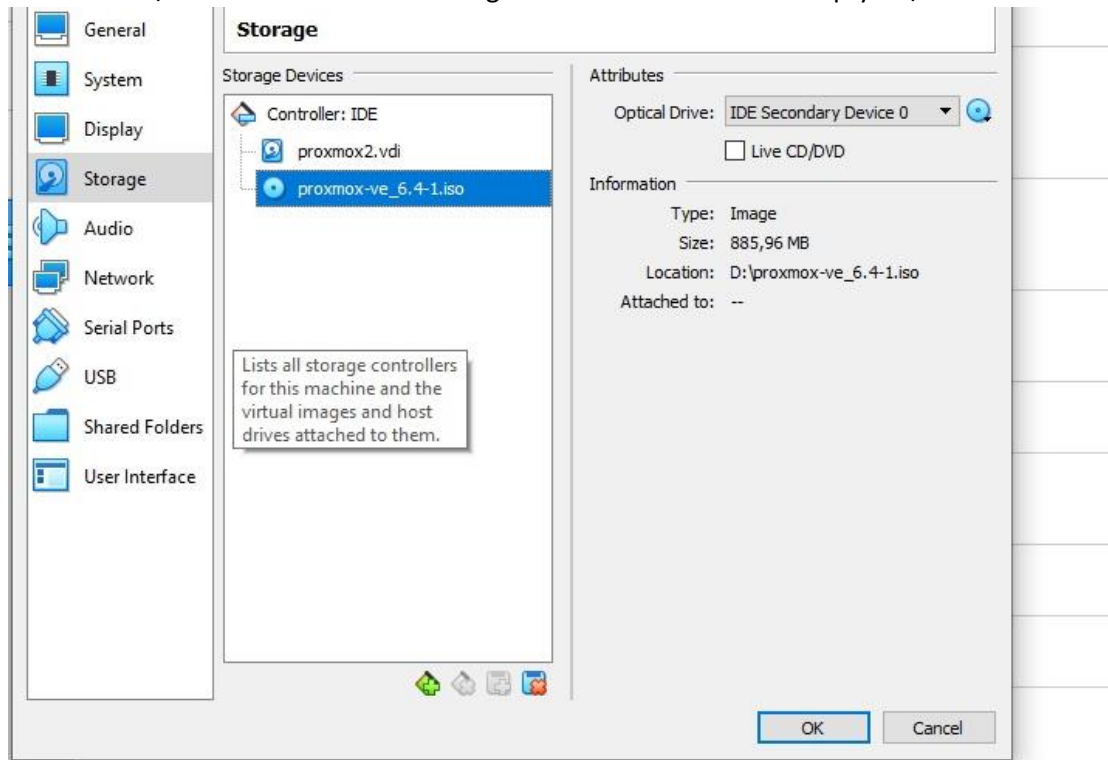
General
System
Display
Storage
Audio
Network
Serial Ports
USB
Shared Folders
User Interface

Storage

Storage Devices

Controller: IDE
proxmox2.vdi
proxmox-ve_6.4-1.iso

Lists all storage controllers for this machine and the virtual images and host drives attached to them.

Attributes

Optical Drive: IDE Secondary Device 0

Live CD/DVD

Information

Type: Image
Size: 885,96 MB
Location: D:\proxmox-ve_6.4-1.iso
Attached to: --

OK
Cancel